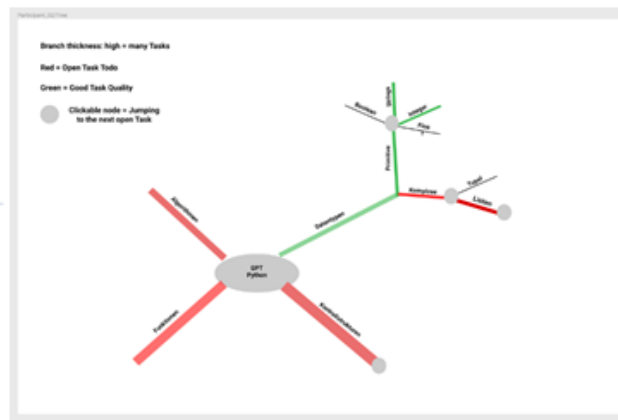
Participant_02 Tree

Branch thickness: high = many Tasks

Red = Open Task Todo

Green = Good Task Quality

Clickable node = Jumping to the next open Task

GPT Python

Algorithmen

Funktionen

Kontrollstrukturen

Datentypen

Primitive

Komplexe

Tupel

Listen

Boolean

String

Integer

Float